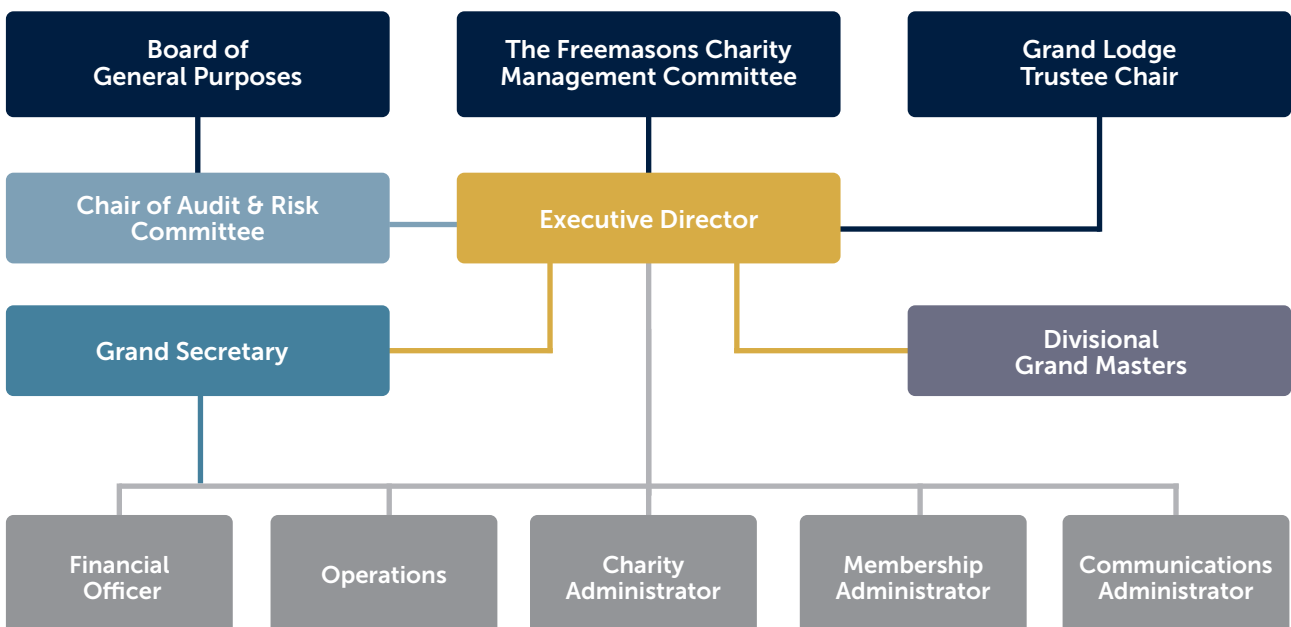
Board of General Purposes

The Freemasons Charity Management Committee

Grand Lodge Trustee Chair

Chair of Audit & Risk Committee

Executive Director

Grand Secretary

Divisional Grand Masters

Financial Officer

Operations

Charity Administrator

Membership Administrator

Communications Administrator